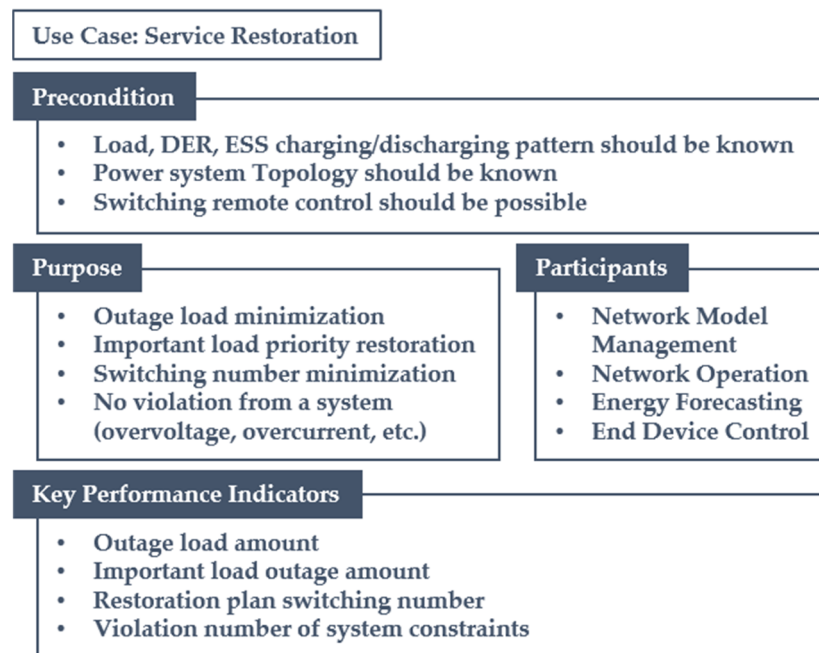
Use Case: Service Restoration

Precondition

- Load, DER, ESS charging/discharging pattern should be known
- Power system Topology should be known
- Switching remote control should be possible

Purpose

- Outage load minimization
- Important load priority restoration
- Switching number minimization
- No violation from a system (overvoltage, overcurrent, etc.)

Participants

- Network Model Management
- Network Operation
- Energy Forecasting
- End Device Control

Key Performance Indicators

- Outage load amount
- Important load outage amount
- Restoration plan switching number
- Violation number of system constraints